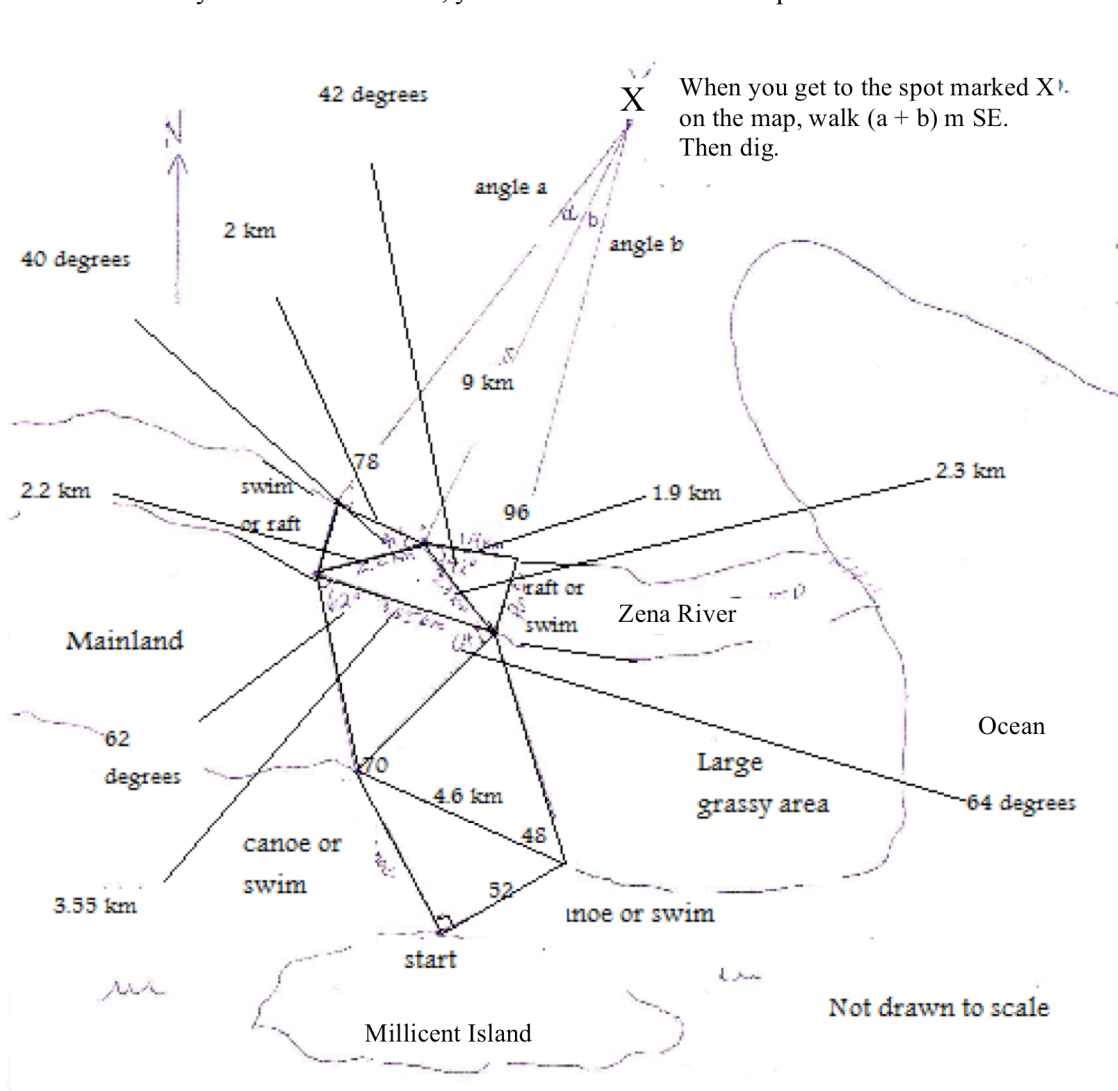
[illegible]

N

42 degrees

X

When you get to the spot marked X on the map, walk (a + b) m SE. Then dig.

angle a

a

b

angle b

2 km

40 degrees

9 km

78

2.2 km

swim or raft

96

1.9 km

2.3 km

raft or swim

Zena River

Mainland

Ocean

62 degrees

70

Large grassy area

64 degrees

4.6 km

48

canoe or swim

52

3.55 km

ınoe or swim

start

Not drawn to scale

Millicent Island